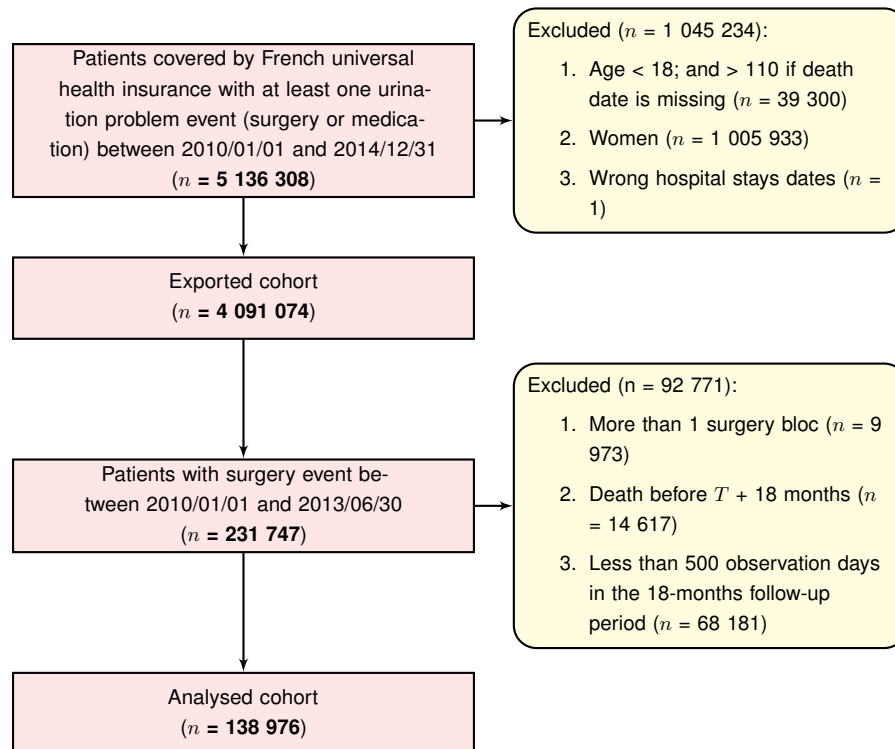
Patients covered by French universal health insurance with at least one urination problem event (surgery or medication) between 2010/01/01 and 2014/12/31 ($n$ = **5 136 308**)

Excluded ($n$ = 1 045 234):

1. Age < 18; and > 110 if death date is missing ($n$ = 39 300)
2. Women ($n$ = 1 005 933)
3. Wrong hospital stays dates ($n$ = 1)

Exported cohort ($n$ = **4 091 074**)

Excluded (n = 92 771):

1. More than 1 surgery bloc ($n$ = 9 973)
2. Death before $T$ + 18 months ($n$ = 14 617)
3. Less than 500 observation days in the 18-months follow-up period ($n$ = 68 181)

Patients with surgery event between 2010/01/01 and 2013/06/30 ($n$ = **231 747**)

Analysed cohort ($n$ = **138 976**)